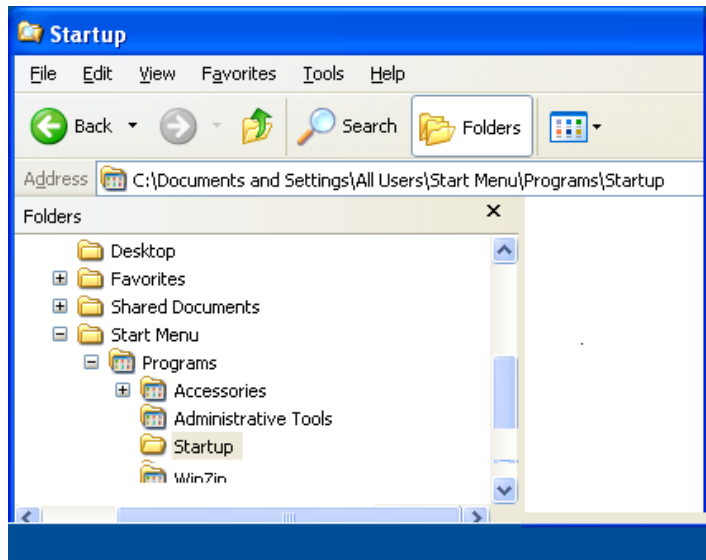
Startup

File Edit View Favorites Tools Help

Back Search Folders

Address C:\Documents and Settings\All Users\Start Menu\Programs\Startup

Folders ×

Desktop
Favorites
Shared Documents
Start Menu
Programs
Accessories
Administrative Tools
Startup
WinZip